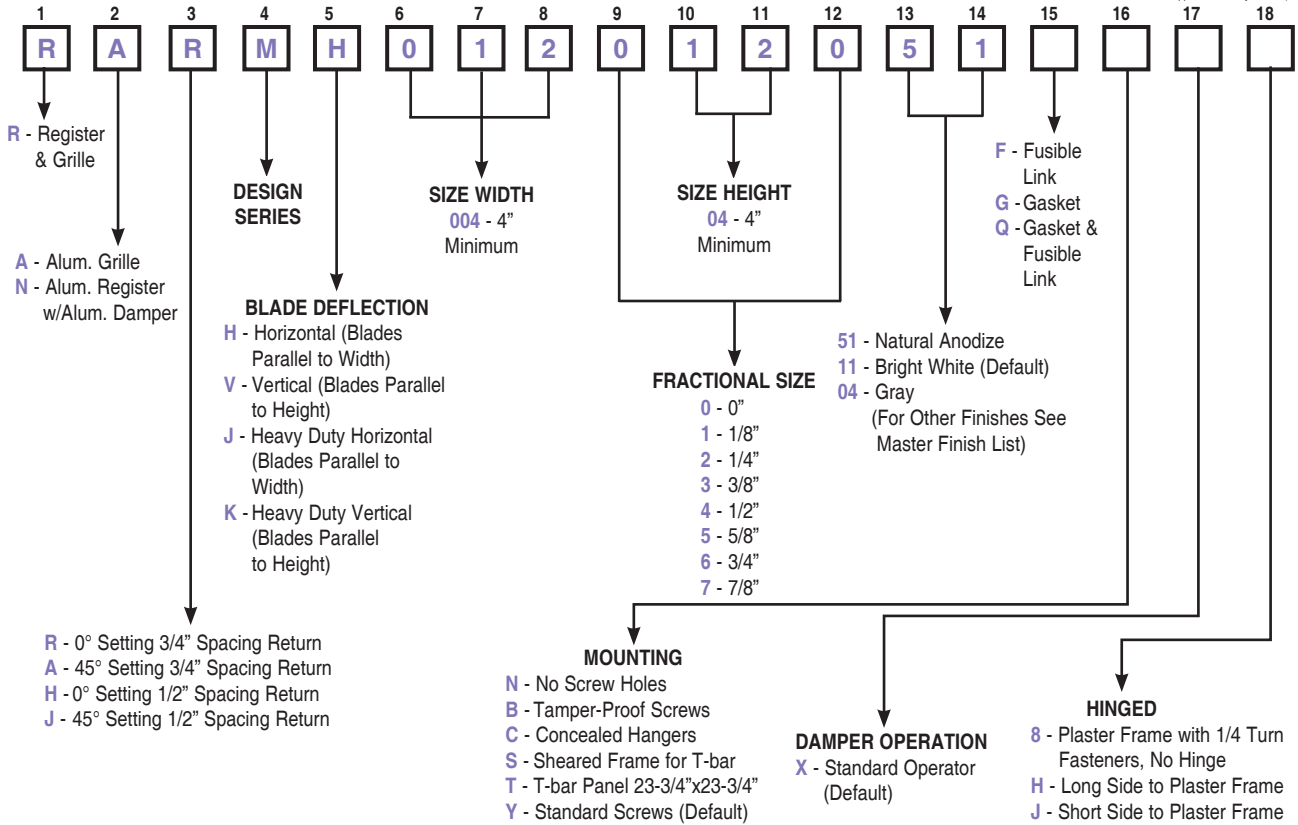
1 2 3 4 5 6 7 8 9 10 11 12 13 14 15 16 17 18

R A R M H 0 1 2 0 1 2 0 5 1

R - Register & Grille

A - Alum. Grille
N - Alum. Register w/Alum. Damper

DESIGN SERIES

BLADE DEFLECTION
H - Horizontal (Blades Parallel to Width)
V - Vertical (Blades Parallel to Height)
J - Heavy Duty Horizontal (Blades Parallel to Width)
K - Heavy Duty Vertical (Blades Parallel to Height)

SIZE WIDTH
004 - 4” Minimum

SIZE HEIGHT
04 - 4” Minimum

FRACTIONAL SIZE
0 - 0”
1 - 1/8”
2 - 1/4”
3 - 3/8”
4 - 1/2”
5 - 5/8”
6 - 3/4”
7 - 7/8”

F - Fusible Link
G - Gasket
Q - Gasket & Fusible Link

51 - Natural Anodize
11 - Bright White (Default)
04 - Gray
(For Other Finishes See Master Finish List)

R - 0° Setting 3/4” Spacing Return
A - 45° Setting 3/4” Spacing Return
H - 0° Setting 1/2” Spacing Return
J - 45° Setting 1/2” Spacing Return

MOUNTING
N - No Screw Holes
B - Tamper-Proof Screws
C - Concealed Hangers
S - Sheared Frame for T-bar
T - T-bar Panel 23-3/4”x23-3/4”
Y - Standard Screws (Default)

DAMPER OPERATION
X - Standard Operator (Default)

HINGED
8 - Plaster Frame with 1/4 Turn Fasteners, No Hinge
H - Long Side to Plaster Frame
J - Short Side to Plaster Frame